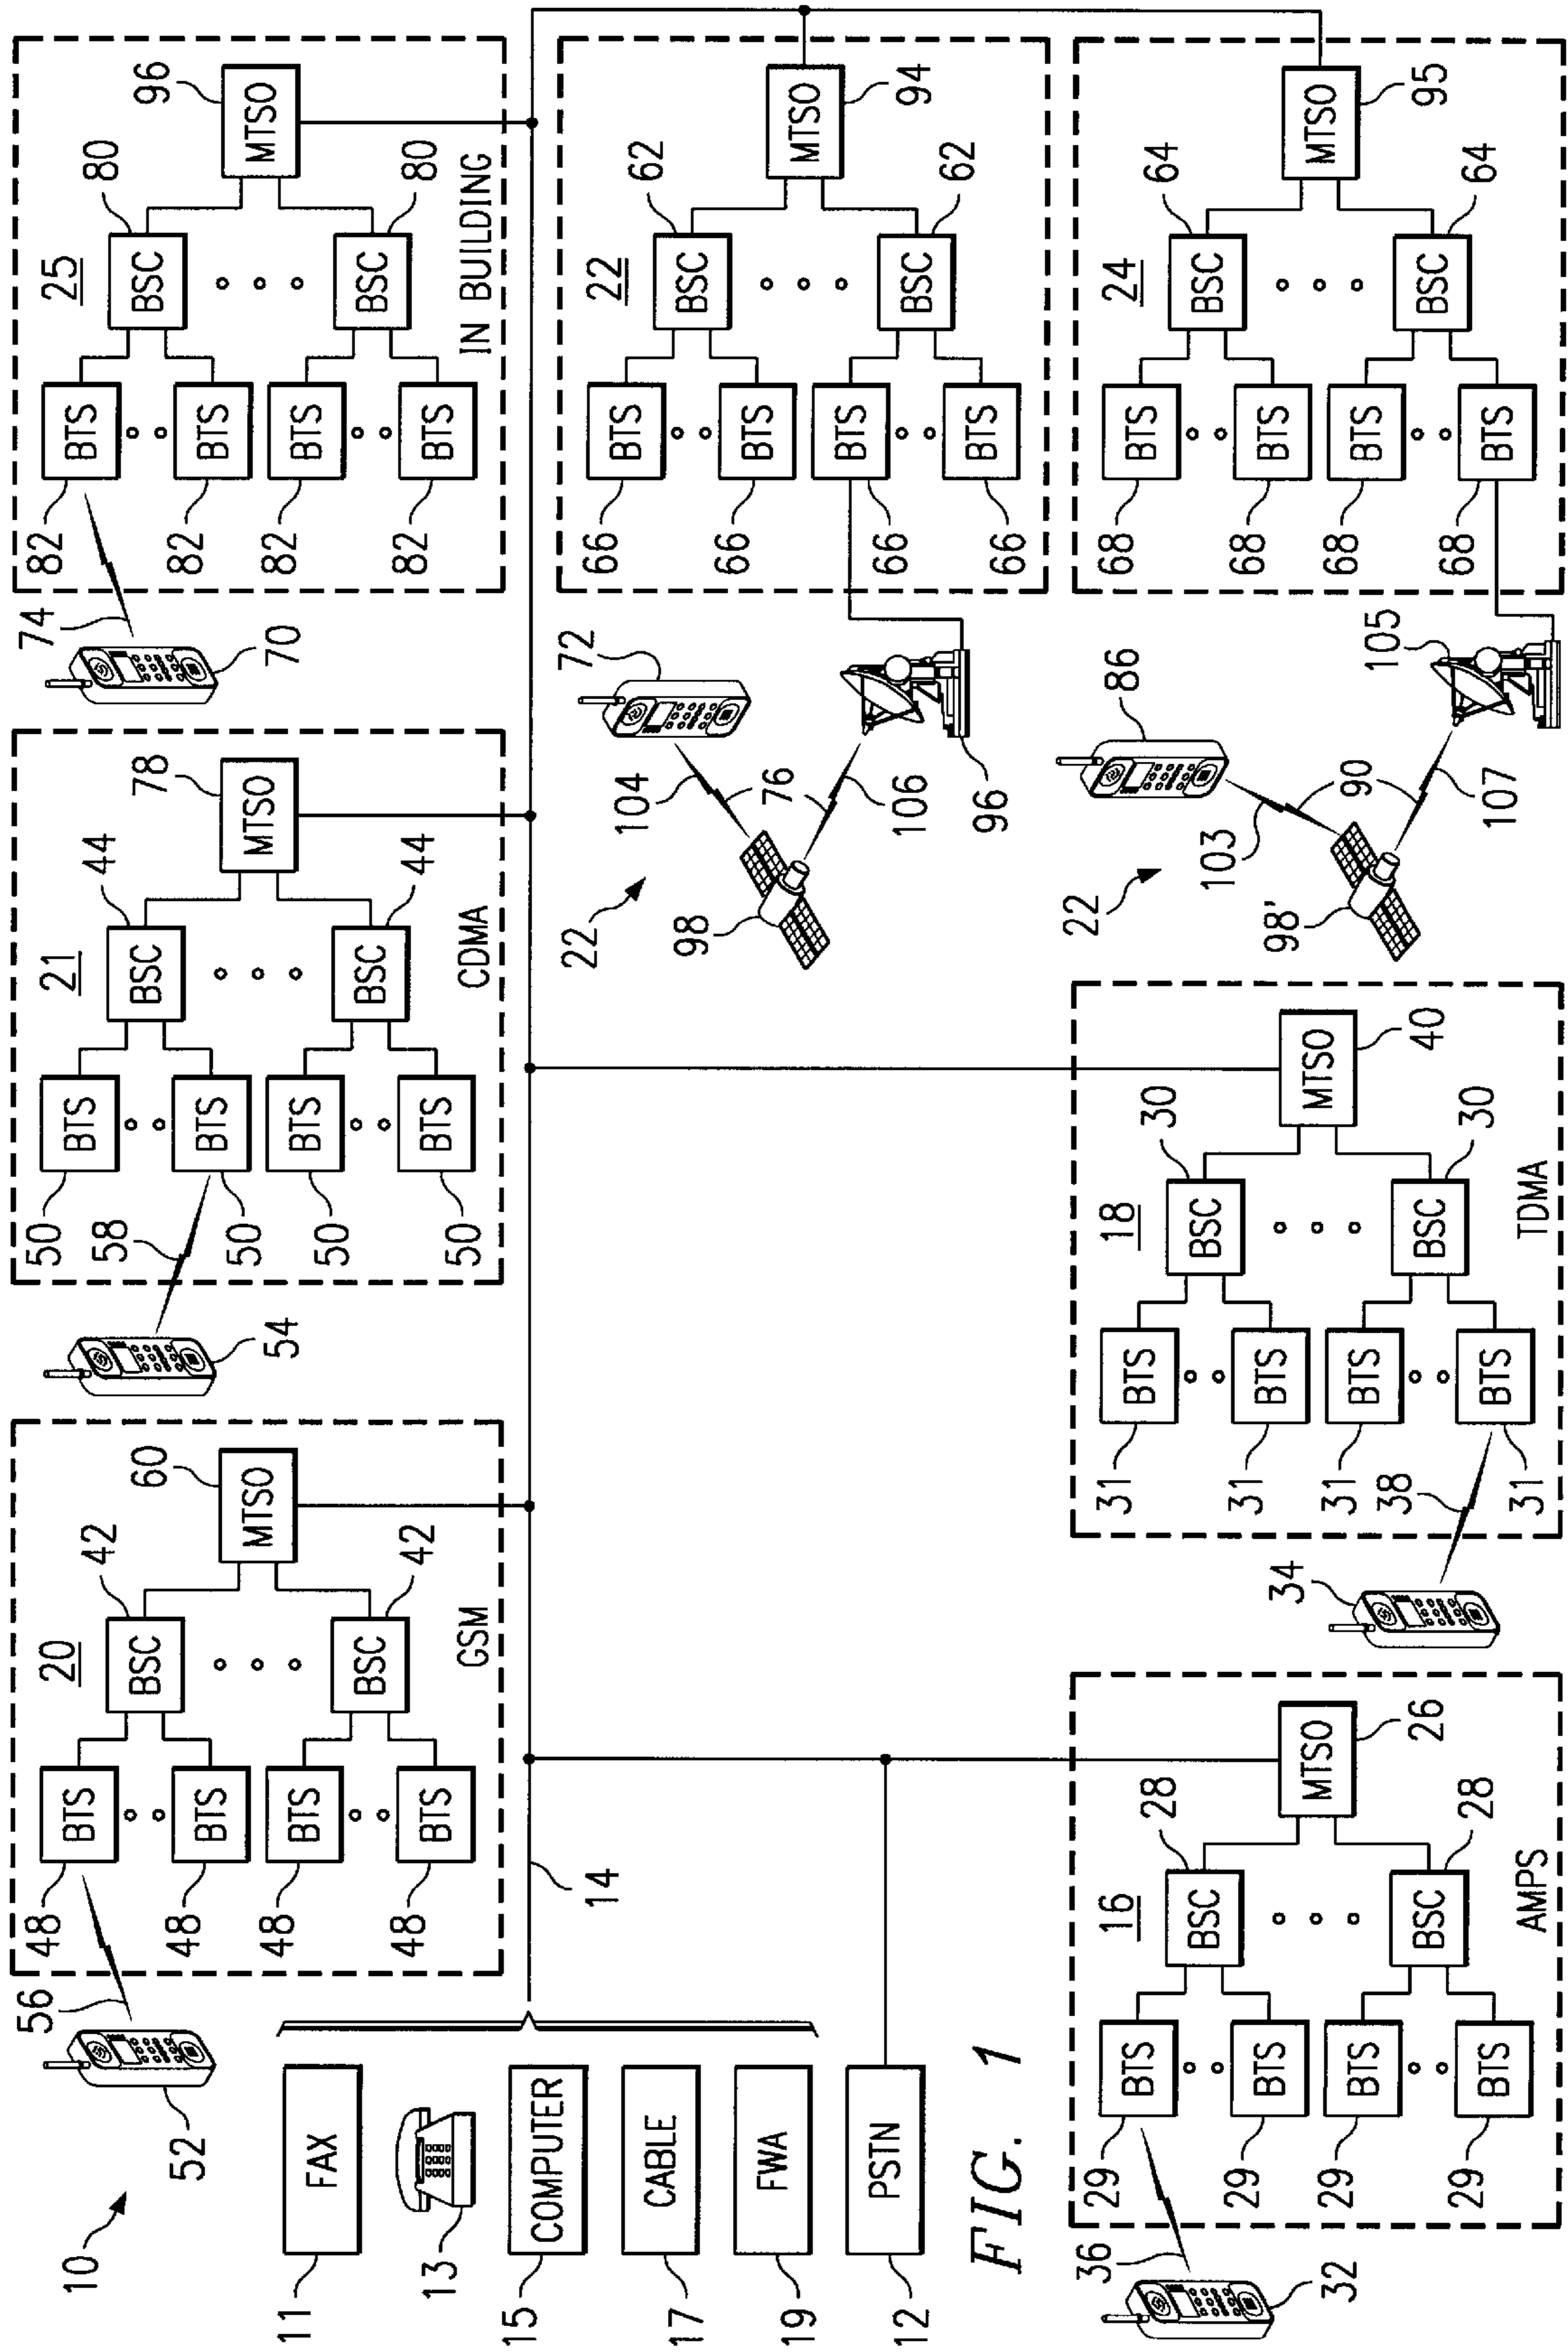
FIG. 1

10

11 FAX
13
15 COMPUTER
17 CABLE
19 FWA
12 PSTN

14

52
56

20
GSM
60 MTSO
42 BSC
42 BSC
48 BTS
48 BTS
48 BTS
48 BTS

54
58

21
CDMA
78 MTSO
44 BSC
44 BSC
50 BTS
50 BTS
50 BTS
50 BTS

70
74

25
IN BUILDING
96 MTSO
80 BSC
80 BSC
82 BTS
82 BTS
82 BTS
82 BTS

22
94 MTSO
62 BSC
62 BSC
66 BTS
66 BTS
66 BTS
66 BTS

24
95 MTSO
64 BSC
64 BSC
68 BTS
68 BTS
68 BTS
68 BTS

72
104
76
106
96
98
22

86
103
90
107
105
98'
22

18
TDMA
40 MTSO
30 BSC
30 BSC
31 BTS
31 BTS
31 BTS
31 BTS
38
34

16
AMPS
26 MTSO
28 BSC
28 BSC
29 BTS
29 BTS
29 BTS
29 BTS
36
32